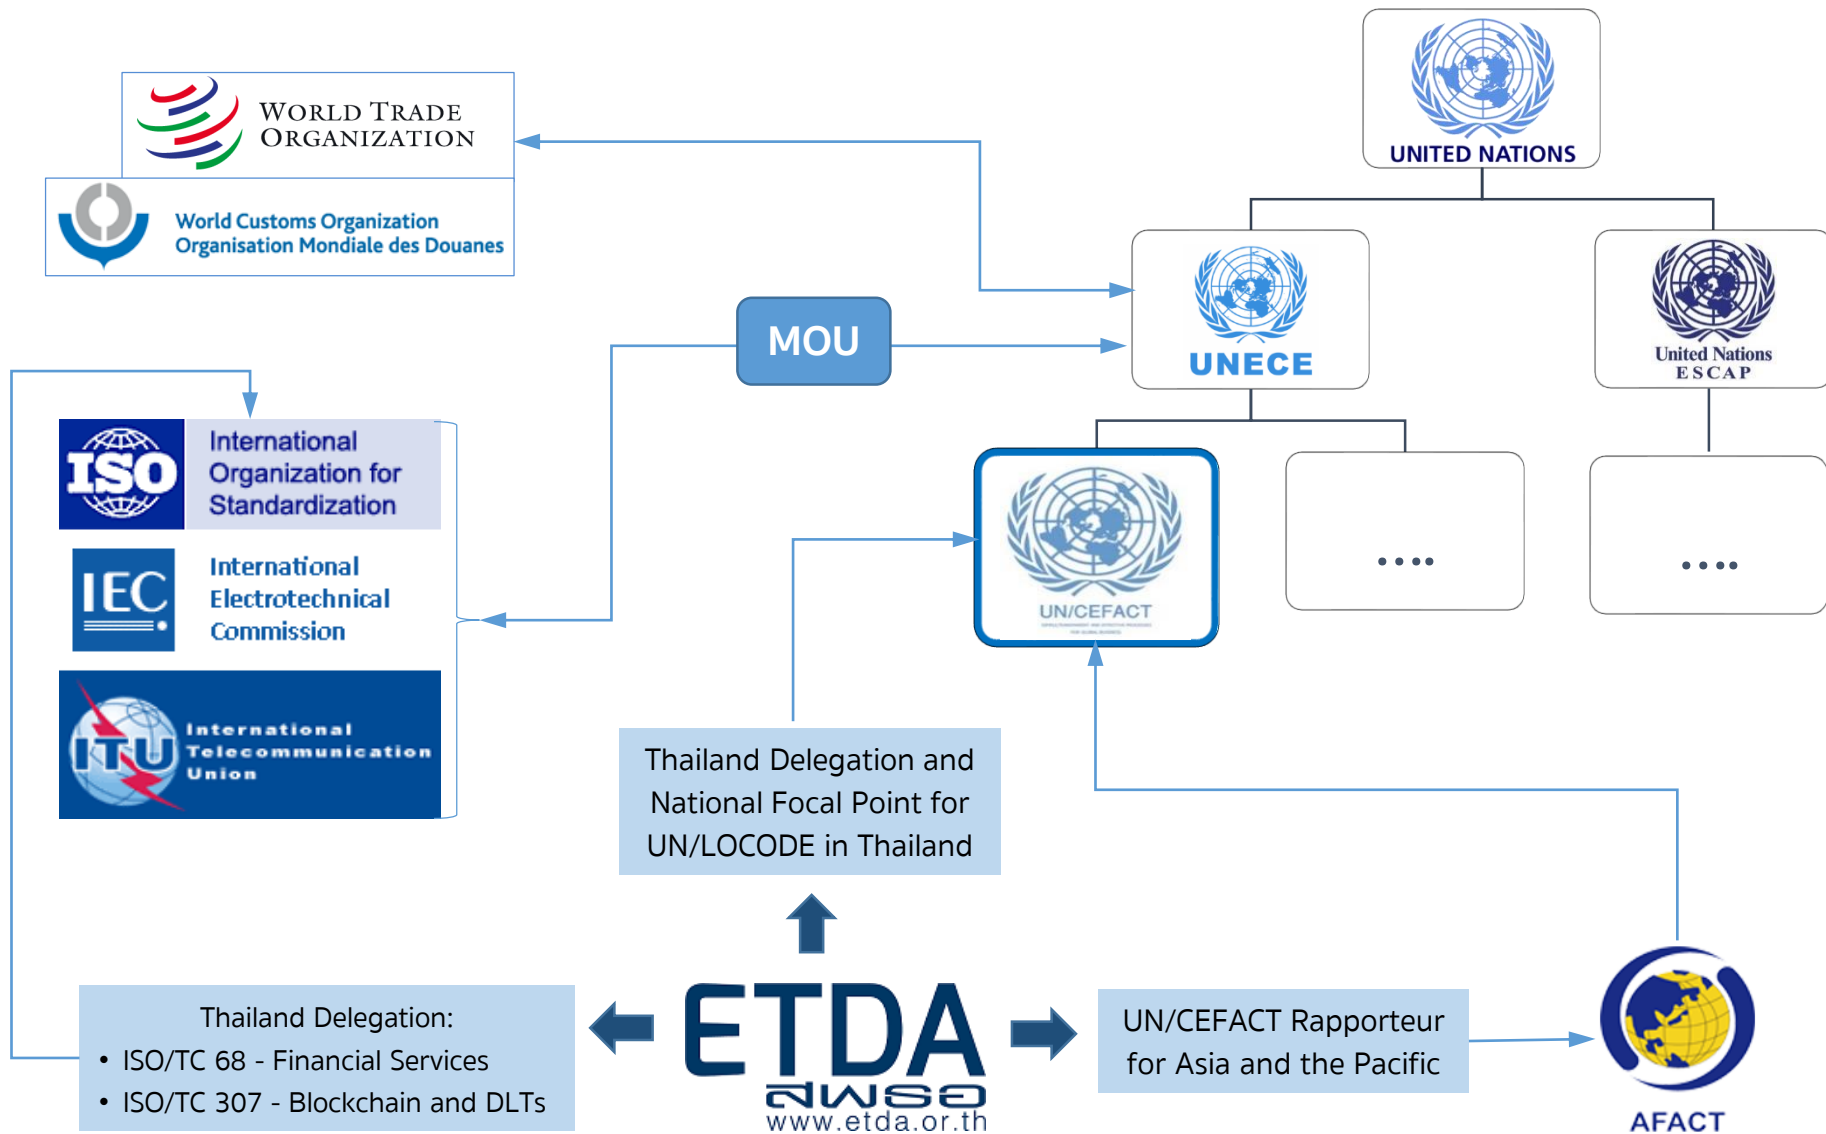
WORLD TRADE ORGANIZATION

World Customs Organization
Organisation Mondiale des Douanes

UNITED NATIONS

UNECE

United Nations
ESCAP

MOU

ISO

International Organization for Standardization

IEC

International Electrotechnical Commission

ITU

International Telecommunication Union

UN/CEFACT

....

....

Thailand Delegation and National Focal Point for UN/LOCODE in Thailand

Thailand Delegation:
• ISO/TC 68 - Financial Services
• ISO/TC 307 - Blockchain and DLTs

ETDA
สพธอ
www.etda.or.th

UN/CEFACT Rapporteur for Asia and the Pacific

AFACT